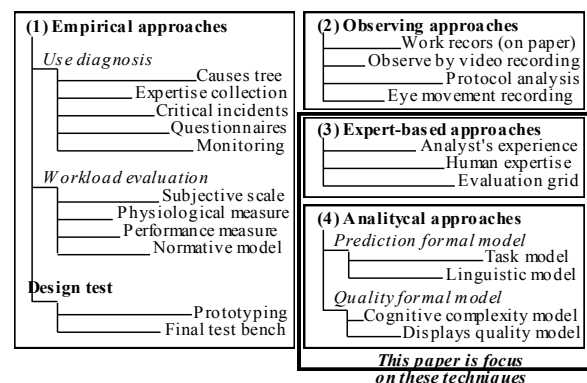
(1) Empirical approaches

Use diagnosis

Causes tree
Expertise collection
Critical incidents
Questionnaires
Monitoring

Workload evaluation

Subjective scale
Physiological measure
Performance measure
Normative model

Design test

Prototyping
Final test bench

(2) Observing approaches

Work recors (on paper)
Observe by video recording
Protocol analysis
Eye movement recording

(3) Expert-based approaches

Analyst's experience
Human expertise
Evaluation grid

(4) Analitycal approaches

Prediction formal model

Task model
Linguistic model

Quality formal model

Cognitive complexity model
Displays quality model

This paper is focus on these techniques